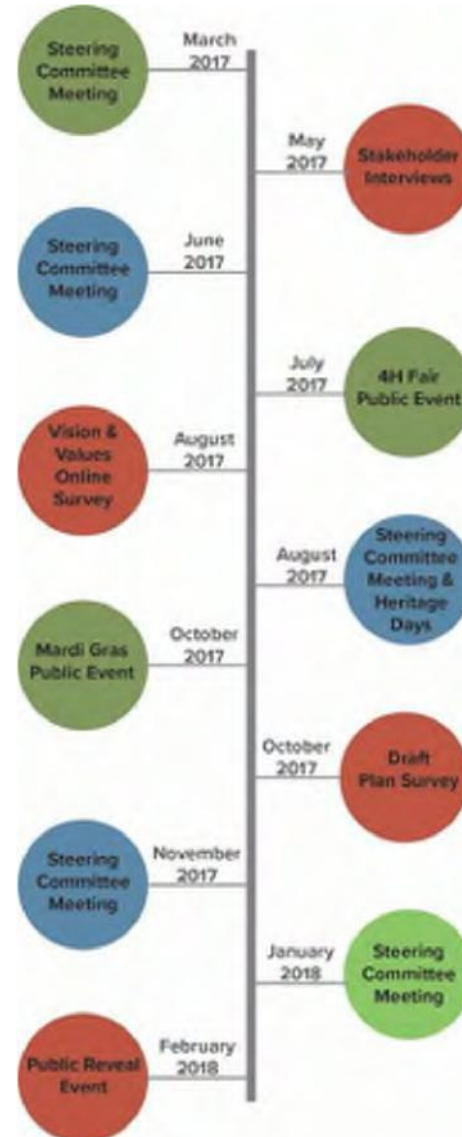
Steering Committee Meeting

March 2017

May 2017

Stakeholder Interviews

Steering Committee Meeting

June 2017

July 2017

4H Fair Public Event

Vision & Values Online Survey

August 2017

August 2017

Steering Committee Meeting & Heritage Days

Mardi Gras Public Event

October 2017

October 2017

Draft Plan Survey

Steering Committee Meeting

November 2017

January 2018

Steering Committee Meeting

Public Reveal Event

February 2018